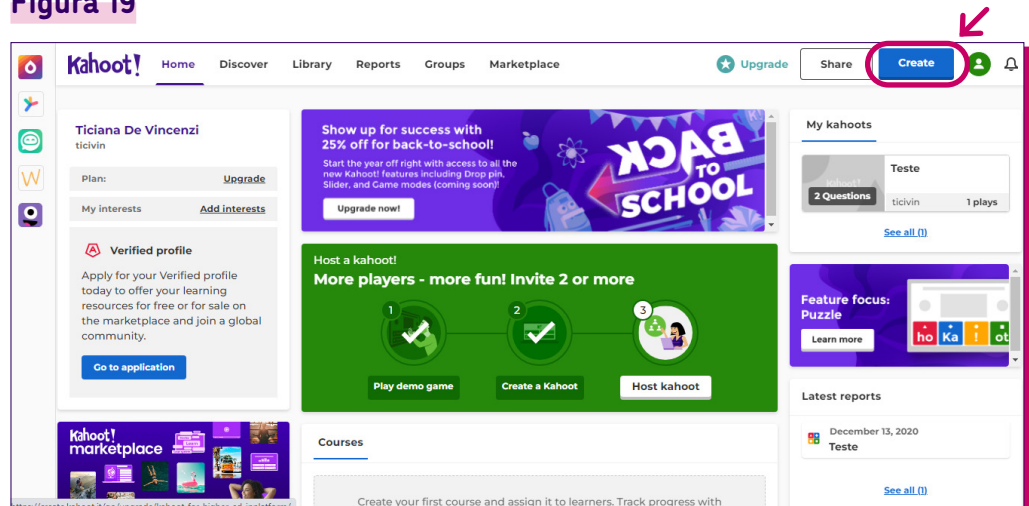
Figura 19

Kahoot! Home Discover Library Reports Groups Marketplace Upgrade Share Create

Ticiana De Vincenzi
ticivin

Plan: Upgrade

My interests Add interests

Verified profile

Apply for your Verified profile today to offer your learning resources for free or for sale on the marketplace and join a global community.

Go to application

Kahoot! marketplace

Show up for success with 25% off for back-to-school!
Start the year off right with access to all the new Kahoot! features including Drop pin, Slider, and Game modes (coming soon)!

Upgrade now!

BACK TO SCHOOL

Host a kahoot!
More players - more fun! Invite 2 or more

1 Play demo game
2 Create a Kahoot
3 Host kahoot

Courses

Create your first course and assign it to learners. Track progress with

My kahoots

Teste
2 Questions
ticivin 1 plays

See all (1)

Feature focus: Puzzle

Learn more

ho Ka ! ot

Latest reports

December 13, 2020
Teste

See all (1)

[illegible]